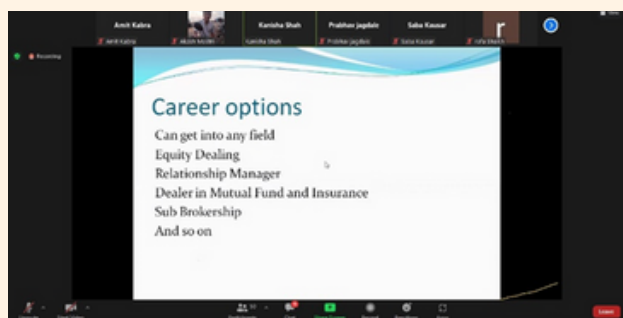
Amit Kabra
Amit Kabra
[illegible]
Kanisha Shah
Kanisha Shah
Prabhas Jagdale
Prabhas Jagdale
Saba Kausar
Saba Kausar
r
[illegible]

Recording

Career options

Can get into any field
Equity Dealing
Relationship Manager
Dealer in Mutual Fund and Insurance
Sub Brokership
And so on

Leave